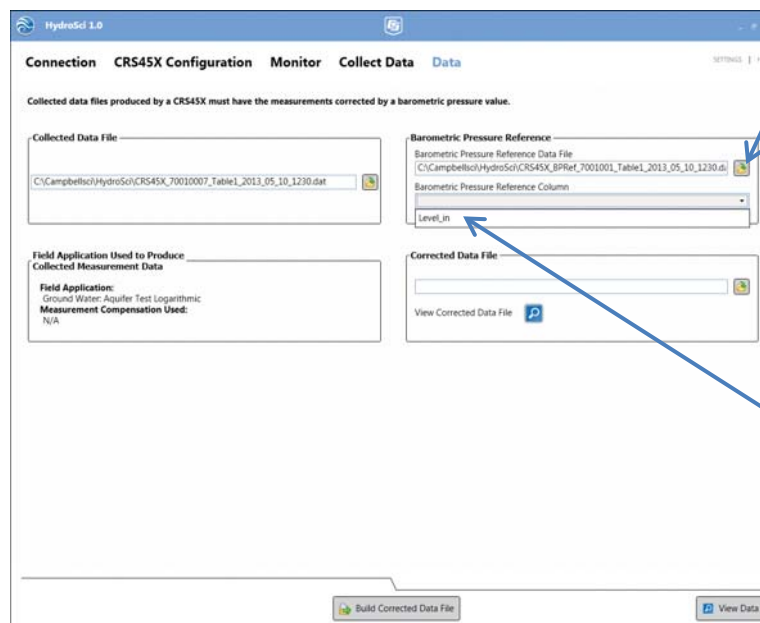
HydroSci 1.0

Connection CRS45X Configuration Monitor Collect Data Data

SETTINGS |

Collected data files produced by a CRS45X must have the measurements corrected by a barometric pressure value.

Collected Data File

C:\Campbellsci\HydroSci\CRS45X_70010007_Table1_2013_05_10_1230.dat

Barometric Pressure Reference

Barometric Pressure Reference Data File

C:\Campbellsci\HydroSci\CRS45X_BPRef_7001001_Table1_2013_05_10_1230.da

Barometric Pressure Reference Column

Level_in

Field Application Used to Produce Collected Measurement Data

Field Application:
Ground Water: Aquifer Test Logarithmic
Measurement Compensation Used:
N/A

Corrected Data File

View Corrected Data File

Build Corrected Data File

View Data